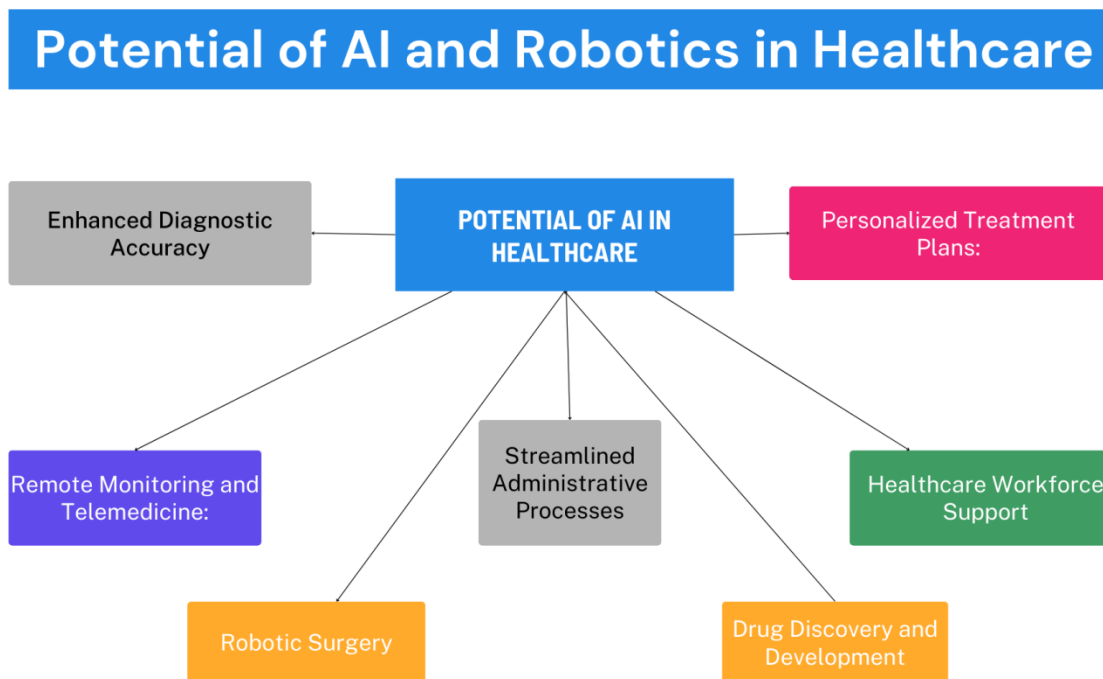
Potential of AI and Robotics in Healthcare

POTENTIAL OF AI IN HEALTHCARE

Enhanced Diagnostic Accuracy

Personalized Treatment Plans:

Remote Monitoring and Telemedicine:

Streamlined Administrative Processes

Healthcare Workforce Support

Robotic Surgery

Drug Discovery and Development